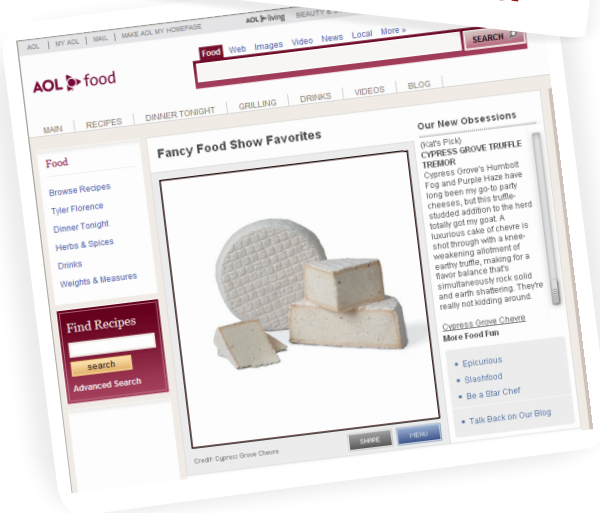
AOL | MY AOL | MAIL | MAKE AOL MY HOMEPAGE

AOL living BEAUTY & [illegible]

Food Web Images Video News Local More »

SEARCH

AOL food

MAIN RECIPES DINNER TONIGHT GRILLING DRINKS VIDEOS BLOG

Food

Browse Recipes

Tyler Florence

Dinner Tonight

Herbs & Spices

Drinks

Weights & Measures

Find Recipes

search

Advanced Search

Fancy Food Show Favorites

Credit: Cypress Grove Chevre

SHARE

MENU

Our New Obsessions

(Kat's Pick)
CYPRESS GROVE TRUFFLE TREMOR
Cypress Grove's Humbolt Fog and Purple Haze have long been my go-to party cheeses, but this truffle-studded addition to the herd totally got my goat. A luxurious cake of chevre is shot through with a knee-weakening allotment of earthy truffle, making for a flavor balance that's simultaneously rock solid and earth shattering. They're really not kidding around.

Cypress Grove Chevre

More Food Fun

Epicurious

Slashfood

Be a Star Chef

Talk Back on Our Blog